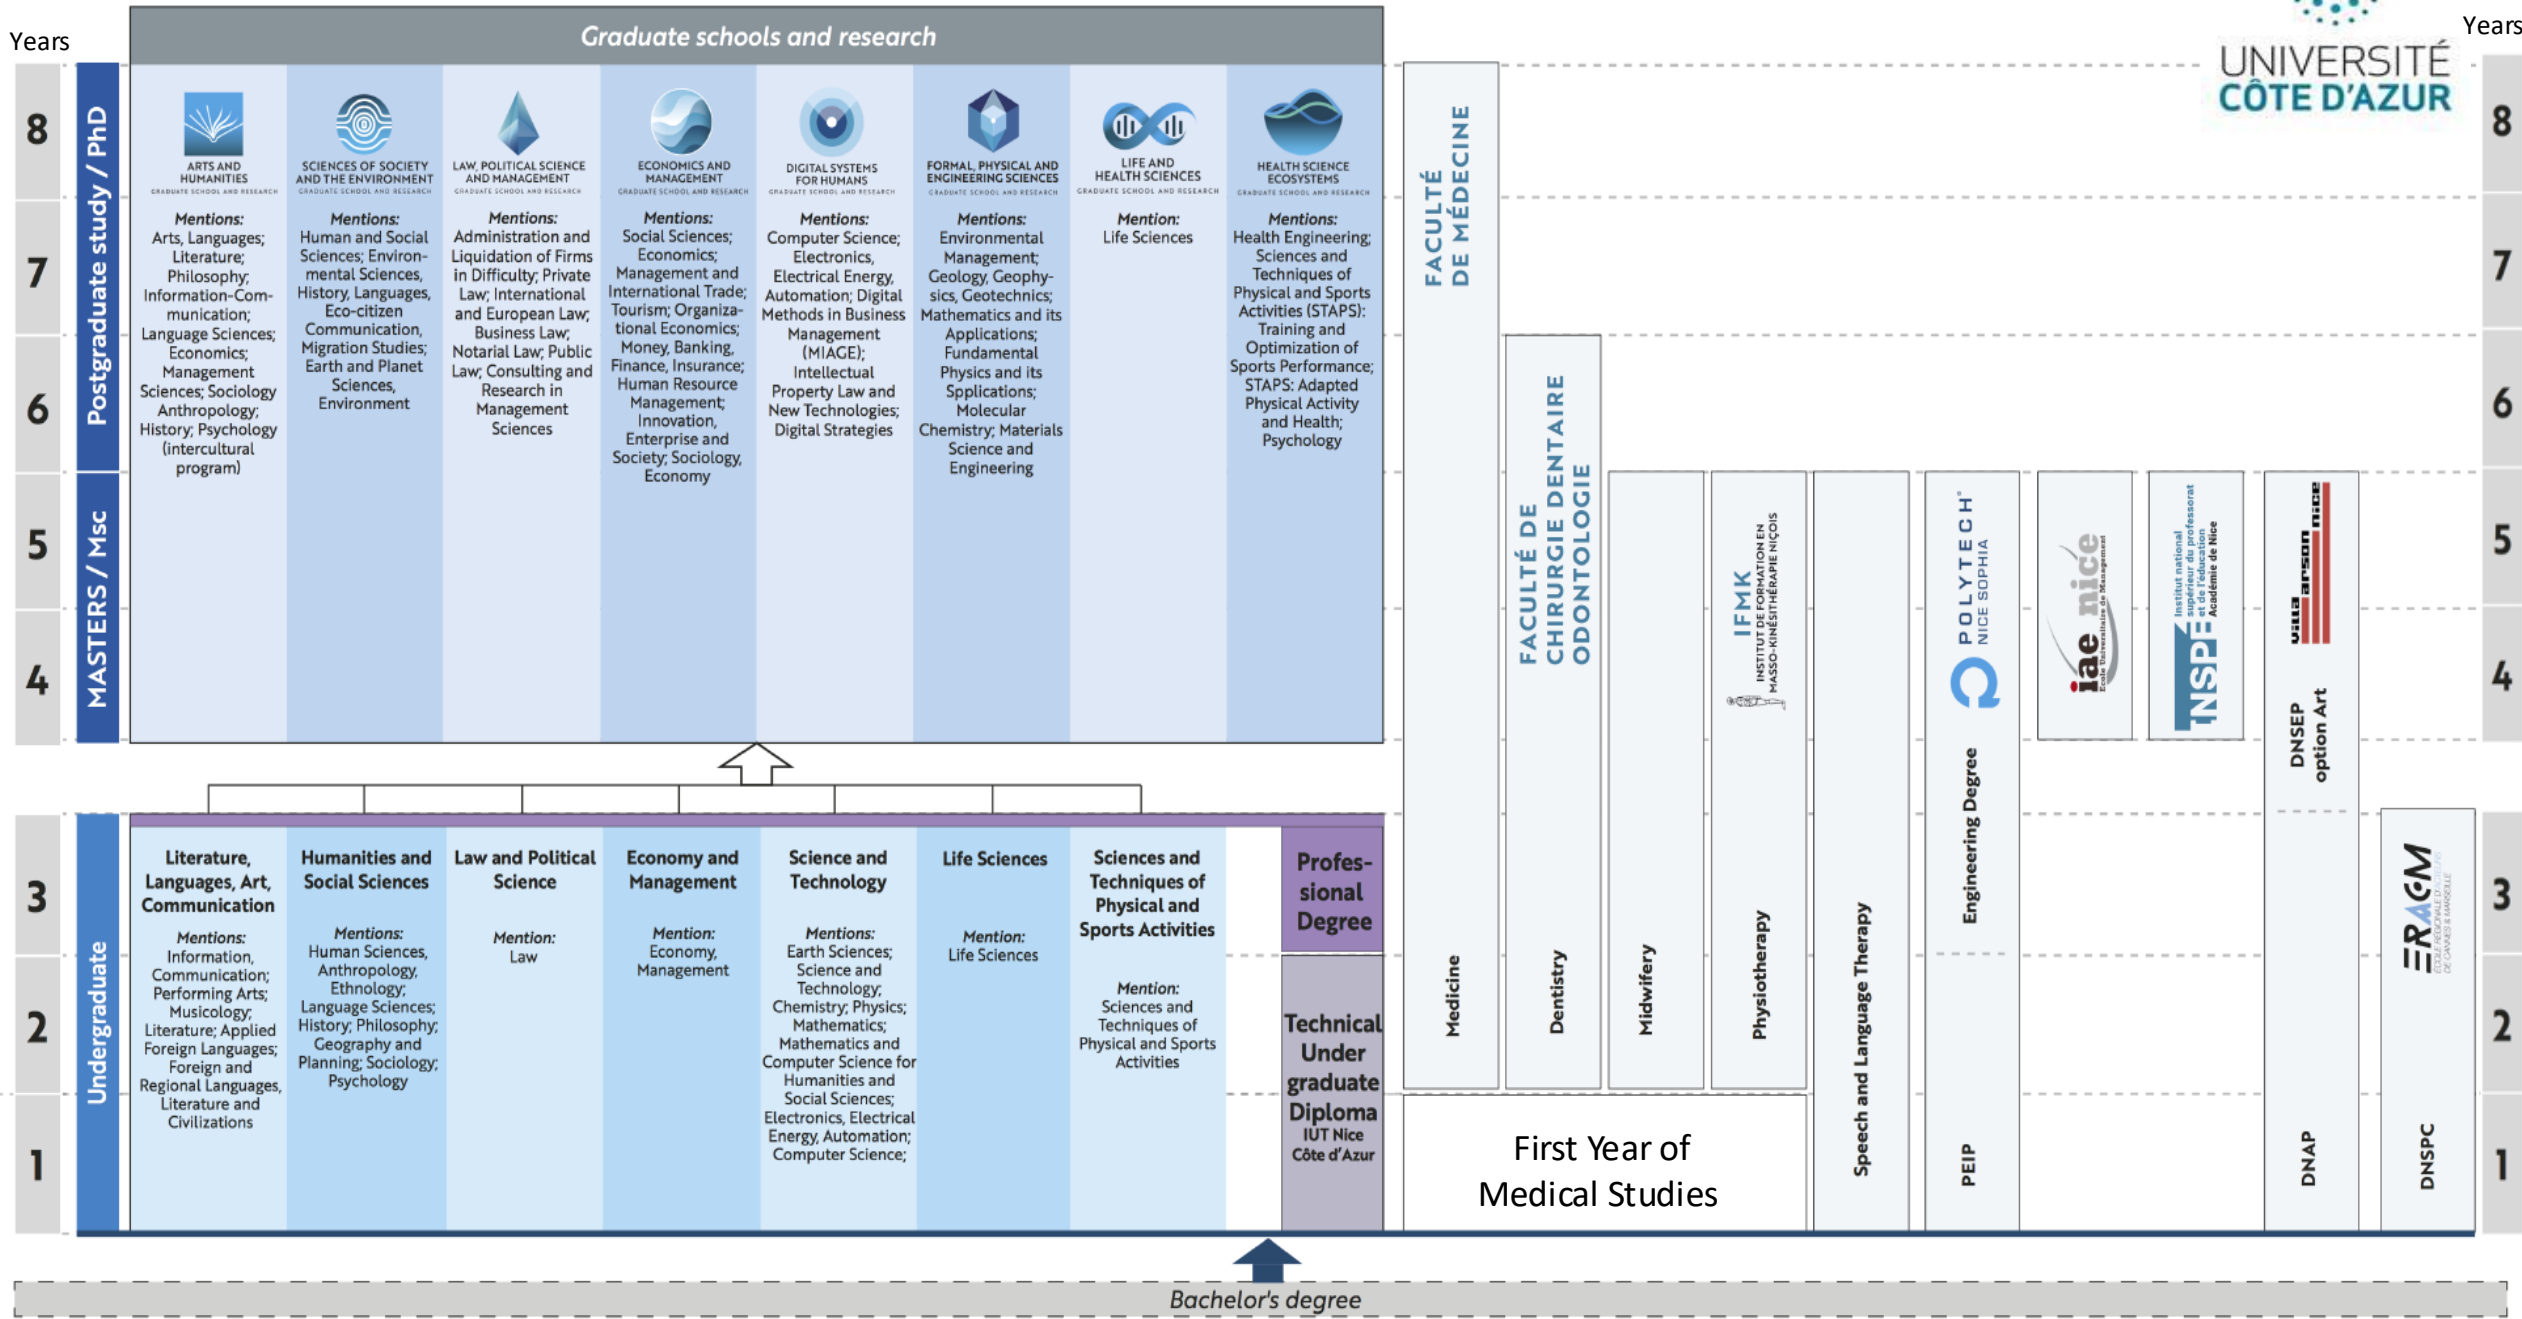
Years

Graduate schools and research

UNIVERSITÉ CÔTE D'AZUR

Years

8
7
6
5
4
3
2
1

Postgraduate study / PhD

MASTERS / Msc

ARTS AND HUMANITIES
GRADUATE SCHOOL AND RESEARCH
Mentions:
Arts, Languages; Literature; Philosophy; Information-Communication; Language Sciences; Economics; Management Sciences; Sociology Anthropology; History; Psychology (intercultural program)

SCIENCES OF SOCIETY AND THE ENVIRONMENT
GRADUATE SCHOOL AND RESEARCH
Mentions:
Human and Social Sciences; Environmental Sciences, History, Languages, Eco-citizen Communication, Migration Studies; Earth and Planet Sciences, Environment

LAW, POLITICAL SCIENCE AND MANAGEMENT
GRADUATE SCHOOL AND RESEARCH
Mentions:
Administration and Liquidation of Firms in Difficulty; Private Law; International and European Law; Business Law; Notarial Law; Public Law; Consulting and Research in Management Sciences

ECONOMICS AND MANAGEMENT
GRADUATE SCHOOL AND RESEARCH
Mentions:
Social Sciences; Economics; Management and International Trade; Tourism; Organizational Economics; Money, Banking, Finance, Insurance; Human Resource Management; Innovation, Enterprise and Society; Sociology, Economy

DIGITAL SYSTEMS FOR HUMANS
GRADUATE SCHOOL AND RESEARCH
Mentions:
Computer Science; Electronics, Electrical Energy, Automation; Digital Methods in Business Management (MIAGE); Intellectual Property Law and New Technologies; Digital Strategies

FORMAL, PHYSICAL AND ENGINEERING SCIENCES
GRADUATE SCHOOL AND RESEARCH
Mentions:
Environmental Management; Geology, Geophysics, Geotechnics; Mathematics and its Applications; Fundamental Physics and its Spplications; Molecular Chemistry; Materials Science and Engineering

LIFE AND HEALTH SCIENCES
GRADUATE SCHOOL AND RESEARCH
Mention:
Life Sciences

HEALTH SCIENCE ECOSYSTEMS
GRADUATE SCHOOL AND RESEARCH
Mentions:
Health Engineering; Sciences and Techniques of Physical and Sports Activities (STAPS): Training and Optimization of Sports Performance; STAPS: Adapted Physical Activity and Health; Psychology

FACULTÉ DE MÉDECINE

FACULTÉ DE CHIRURGIE DENTAIRE ODONTOLOGIE

IFMK INSTITUT DE FORMATION EN MASSO-KINÉSITHÉRAPIE NIÇOIS

POLYTECH NICE SOPHIA

iae nice

INSPE Institut national supérieur du professorat et de l'éducation Académie de Nice

villa arson nice

DNSEP option Art

ÉRACM

Undergraduate

Literature, Languages, Art, Communication
Mentions:
Information, Communication; Performing Arts; Musicology; Literature; Applied Foreign Languages; Foreign and Regional Languages, Literature and Civilizations

Humanities and Social Sciences
Mentions:
Human Sciences, Anthropology, Ethnology; Language Sciences; History; Philosophy; Geography and Planning; Sociology; Psychology

Law and Political Science
Mention:
Law

Economy and Management
Mention:
Economy, Management

Science and Technology
Mentions:
Earth Sciences; Science and Technology; Chemistry; Physics; Mathematics; Mathematics and Computer Science for Humanities and Social Sciences; Electronics, Electrical Energy, Automation; Computer Science;

Life Sciences
Mention:
Life Sciences

Sciences and Techniques of Physical and Sports Activities
Mention:
Sciences and Techniques of Physical and Sports Activities

Professional Degree

Technical Under graduate Diploma
IUT Nice Côte d'Azur

Medicine
Dentistry
Midwifery
Physiotherapy
Speech and Language Therapy
Engineering Degree
PEIP
DNAP
DNSPC

First Year of Medical Studies

Bachelor's degree